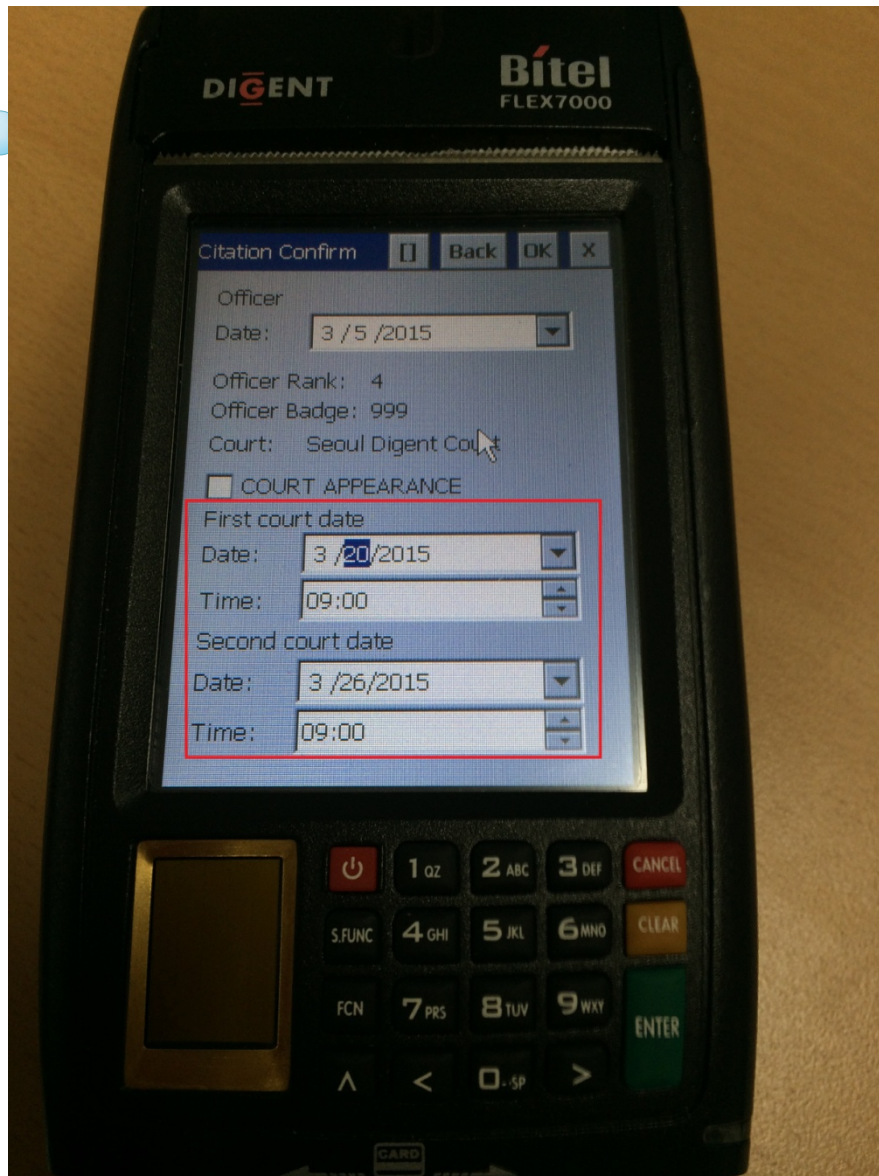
DIGENT

Bitel
FLEX7000

Citation Confirm [] Back OK X

Officer
Date: 3 /5 /2015

Officer Rank: 4
Officer Badge: 999
Court: Seoul Digent Court

COURT APPEARANCE

First court date
Date: 3 /20/2015
Time: 09:00
Second court date
Date: 3 /26/2015
Time: 09:00

1 QZ
2 ABC
3 DEF
CANCEL
S.FUNC
4 GHI
5 JKL
6 MNO
CLEAR
FCN
7 PRS
8 TUV
9 WXY
ENTER
^
<
0 -SP
>
CARD